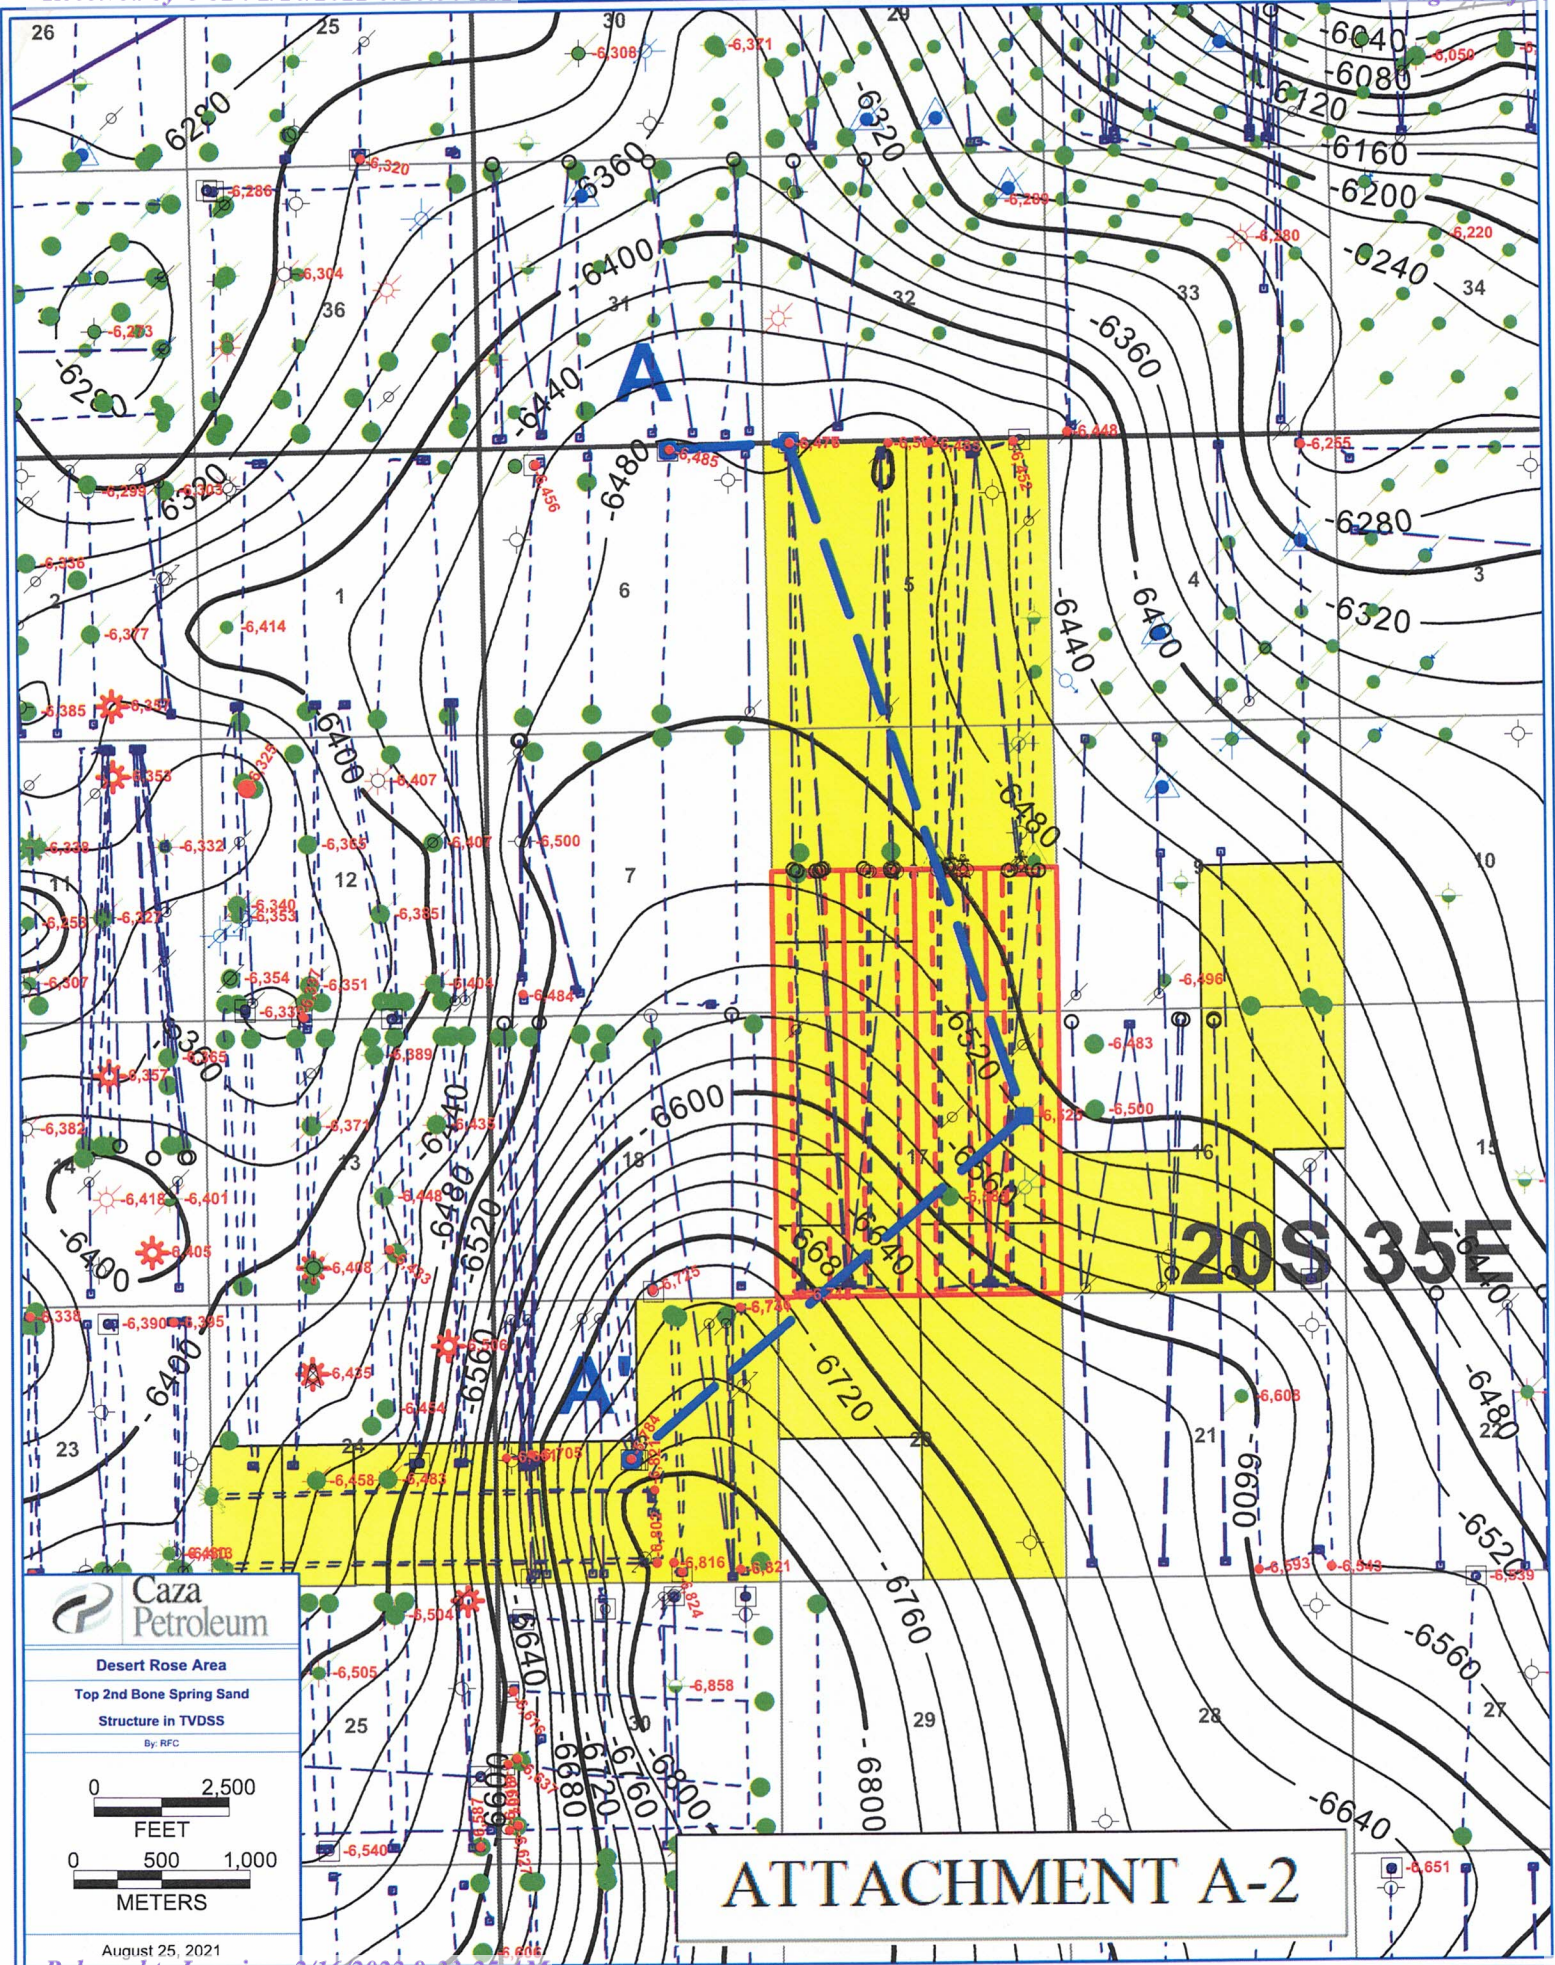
26
25
30
29
-6040
-6080
-6120
-6160
-6200
-6240
34
33
32
31
36
-6280
-6360
-6400
-6440
-6480
-6320
-6280
A
-6,308
-6,371
-6,050
-6,320
-6,286
-6,304
-6,273
-6,280
-6,220
-6,485
-6,478
-6,348
-6,255
-6,299
-6,356
-6,377
-6,385
-6,414
1
2
6
5
4
3
-6360
-6440
-6400
-6480
-6280
-6320
-6,407
-6,500
-6,332
-6,365
-6,407
-6,340
-6,353
-6,385
-6,354
-6,351
-6,484
-6,496
-6,483
-6,500
-6,357
-6,382
-6,389
-6,371
-6,401
-6,416
-6,405
-6,448
-6,408
-6,338
-6,390
-6,385
-6,435
-6,454
-6,458
-6,383
-6,488
-6,504
-6,505
-6,540
-6,608
-6,593
-6,543
-6,639
-6,651
-6,816
-6,821
-6,824
-6,858
-6,725
-6,734
12
11
7
8
9
10
13
14
18
17
16
15
24
23
19
20
21
22
25
30
29
28
27
-6300
-6400
-6520
-6560
-6600
-6640
-6680
-6720
-6760
-6800
-6900
-6520
-6560
-6640
-6480
20S 35E
A'
Caza Petroleum
Desert Rose Area
Top 2nd Bone Spring Sand
Structure in TVDSS
By: RFC
0 2,500
FEET
0 500 1,000
METERS
August 25, 2021
ATTACHMENT A-2